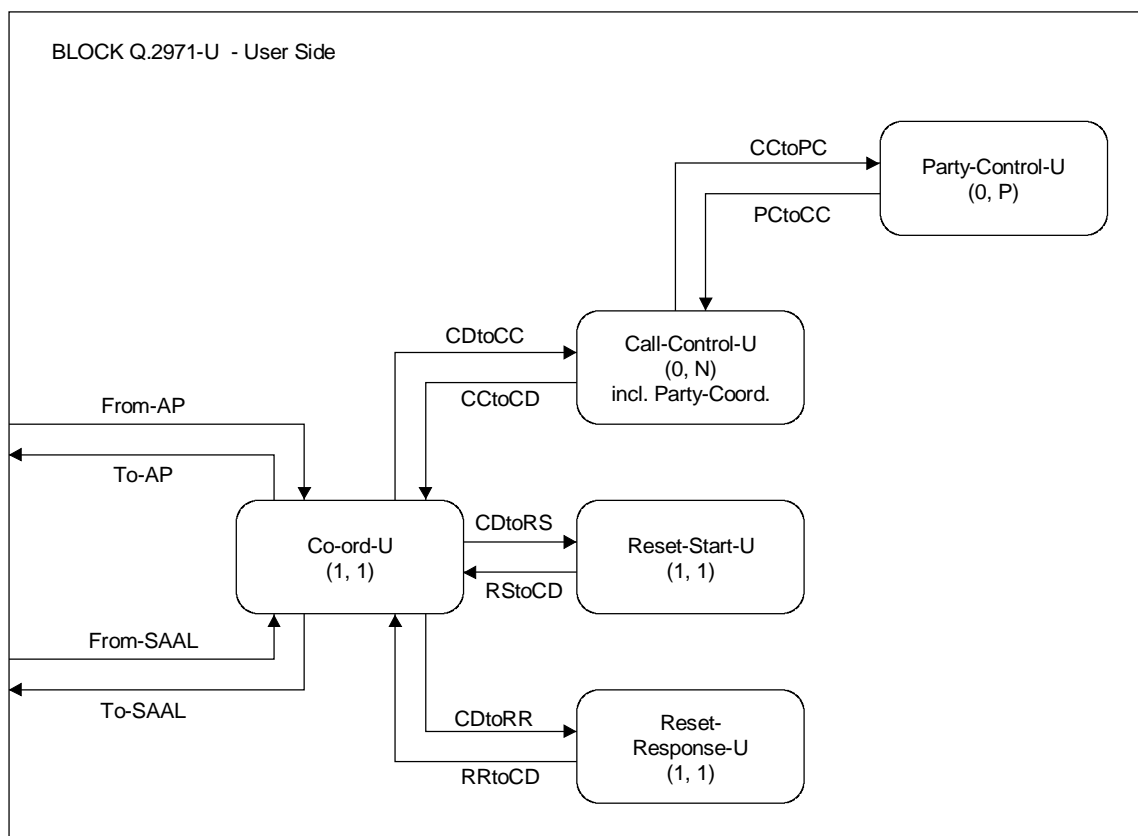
BLOCK Q.2971-U - User Side

CCtoPC

Party-Control-U
(0, P)

PCtoCC

CDtoCC

Call-Control-U
(0, N)
incl. Party-Coord.

CCtoCD

From-AP

To-AP

CDtoRS

Co-ord-U
(1, 1)

Reset-Start-U
(1, 1)

RStoCD

From-SAAL

To-SAAL

CDtoRR

Reset-Response-U
(1, 1)

RRtoCD